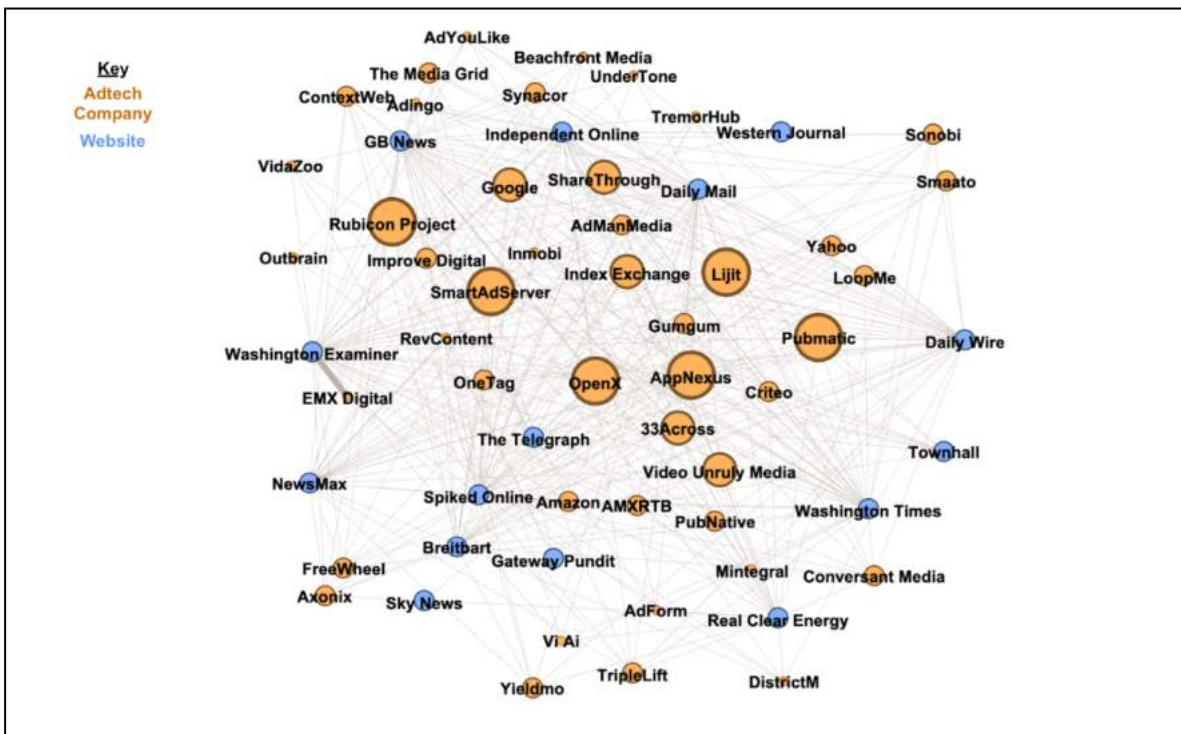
Key
Adtech Company
Website

AdYouLike
Beachfront Media
The Media Grid
UnderTone
ContextWeb
Synacor
Adingo
TremorHub
GB News
Independent Online
Western Journal
Sonobi
VidaZoo
ShareThrough
Google
Daily Mail
Smaato
Rubicon Project
AdManMedia
Yahoo
Outbrain
Improve Digital
Inmobi
Index Exchange
Lijit
LoopMe
SmartAdServer
Gumgum
RevContent
Pubmatic
Daily Wire
Washington Examiner
OneTag
OpenX
AppNexus
Criteo
EMX Digital
33Across
The Telegraph
Townhall
Video Unruly Media
NewsMax
Spiked Online
Amazon
AMXRTB
Washington Times
PubNative
Breitbart
Gateway Pundit
FreeWheel
Mintegral
Conversant Media
Axonix
Sky News
AdForm
Real Clear Energy
Vi Ai
TripleLift
Yieldmo
DistrictM